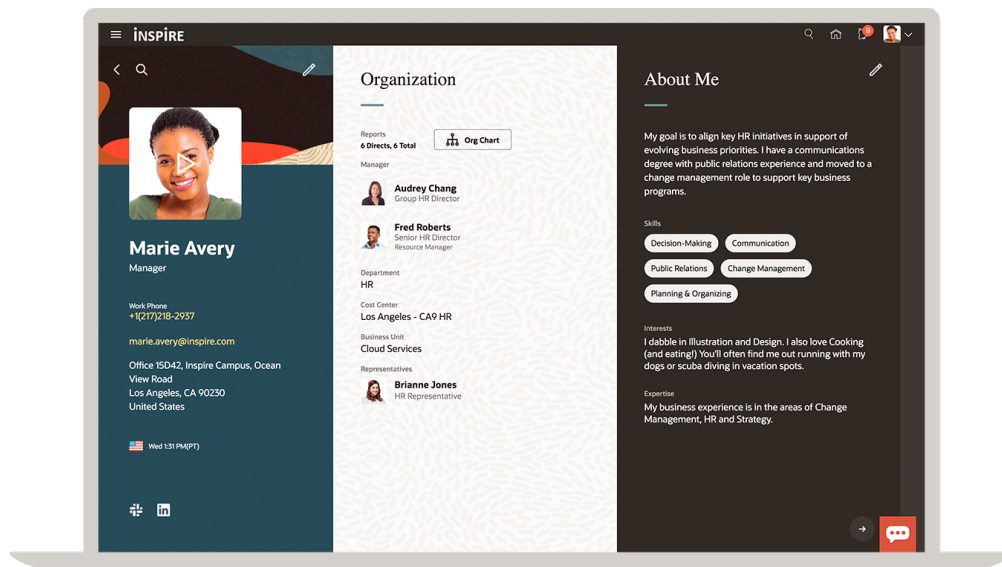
INSPIRE

9

Marie Avery
Manager

Work Phone
+1(217)218-2937

marie.avery@inspire.com

Office 15D42, Inspire Campus, Ocean View Road
Los Angeles, CA 90230
United States

Wed 1:31 PM(PT)

Organization

Reports
6 Directs, 6 Total

Org Chart

Manager

Audrey Chang
Group HR Director

Fred Roberts
Senior HR Director
Resource Manager

Department
HR

Cost Center
Los Angeles - CA9 HR

Business Unit
Cloud Services

Representatives

Brianne Jones
HR Representative

About Me

My goal is to align key HR initiatives in support of evolving business priorities. I have a communications degree with public relations experience and moved to a change management role to support key business programs.

Skills

Decision-Making

Communication

Public Relations

Change Management

Planning & Organizing

Interests
I dabble in Illustration and Design. I also love Cooking (and eating!) You'll often find me out running with my dogs or scuba diving in vacation spots.

Expertise
My business experience is in the areas of Change Management, HR and Strategy.